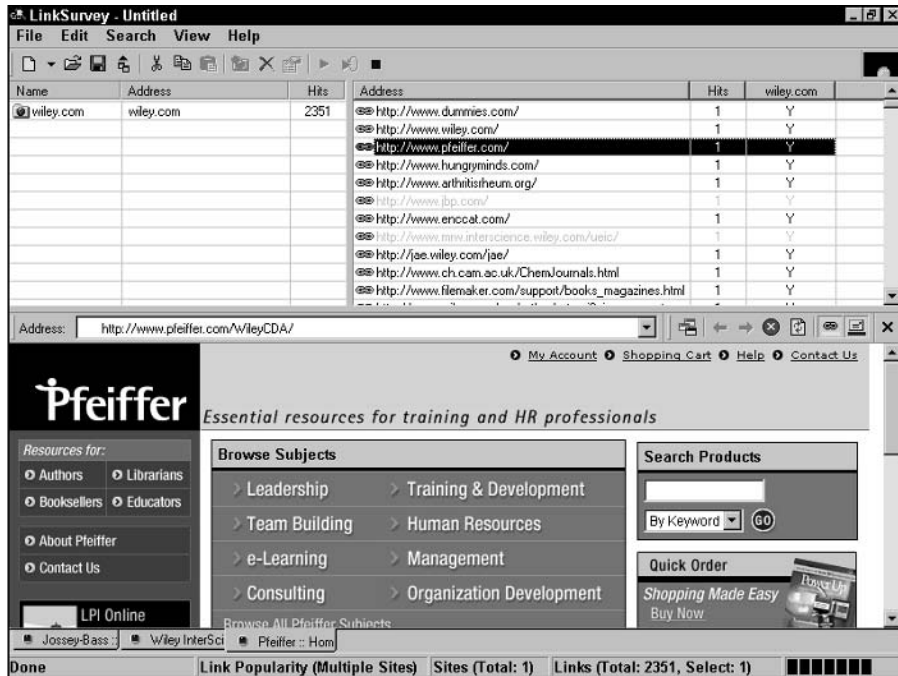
LinkSurvey - Untitled

File Edit Search View Help

| Name | Address | Hits |
|---|---|---|
| wiley.com | wiley.com | 2351 |

| Address | Hits | wiley.com |
|---|---|---|
| http://www.dummies.com/ | 1 | Y |
| http://www.wiley.com/ | 1 | Y |
| http://www.pfeiffer.com/ | 1 | Y |
| http://www.hungryminds.com/ | 1 | Y |
| http://www.arthritisrheum.org/ | 1 | Y |
| http://www.jbp.com/ | 1 | Y |
| http://www.enccat.com/ | 1 | Y |
| http://www.mrw.interscience.wiley.com/ueic/ | 1 | Y |
| http://jae.wiley.com/jae/ | 1 | Y |
| http://www.ch.cam.ac.uk/ChemJournals.html | 1 | Y |
| http://www.filemaker.com/support/books_magazines.html | 1 | Y |

Address: http://www.pfeiffer.com/WileyCDA/

My Account Shopping Cart Help Contact Us

Pfeiffer

Essential resources for training and HR professionals

Resources for:
Authors Librarians
Booksellers Educators
About Pfeiffer
Contact Us
LPI Online

Browse Subjects
Leadership
Training & Development
Team Building
Human Resources
e-Learning
Management
Consulting
Organization Development
Browse All Pfeiffer Subjects

Search Products
By Keyword GO

Quick Order
Shopping Made Easy
Buy Now

Jossey-Bass Wiley InterSci Pfeiffer :: Hom

Done Link Popularity (Multiple Sites) Sites (Total: 1) Links (Total: 2351, Select: 1)